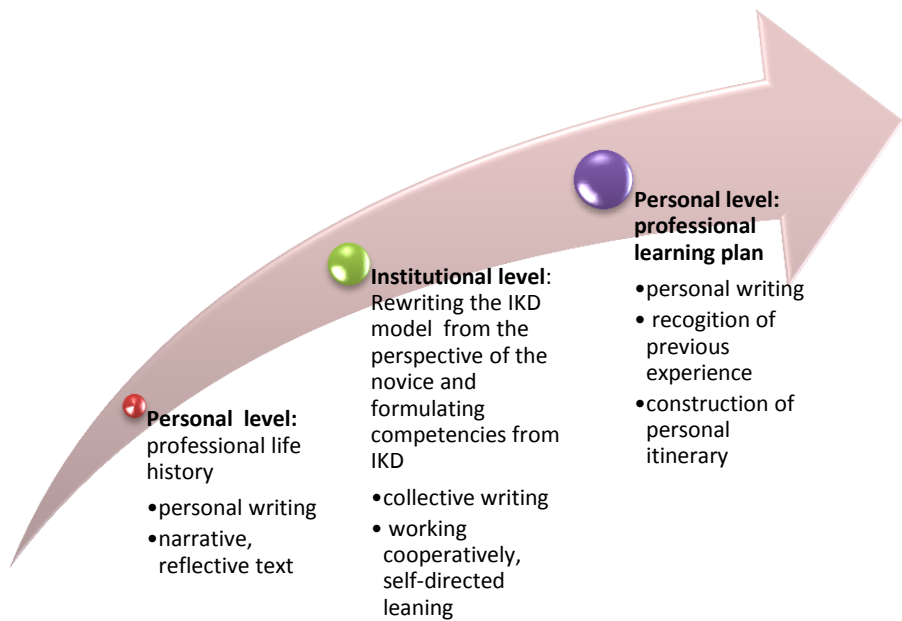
**Personal level:** professional life history

•personal writing

•narrative, reflective text

**Institutional level**: Rewriting the IKD model from the perspective of the novice and formulating competencies from IKD

•collective writing

• working cooperatively, self-directed leaning

**Personal level: professional learning plan**

•personal writing

• recogition of previous experience

•construction of personal itinerary